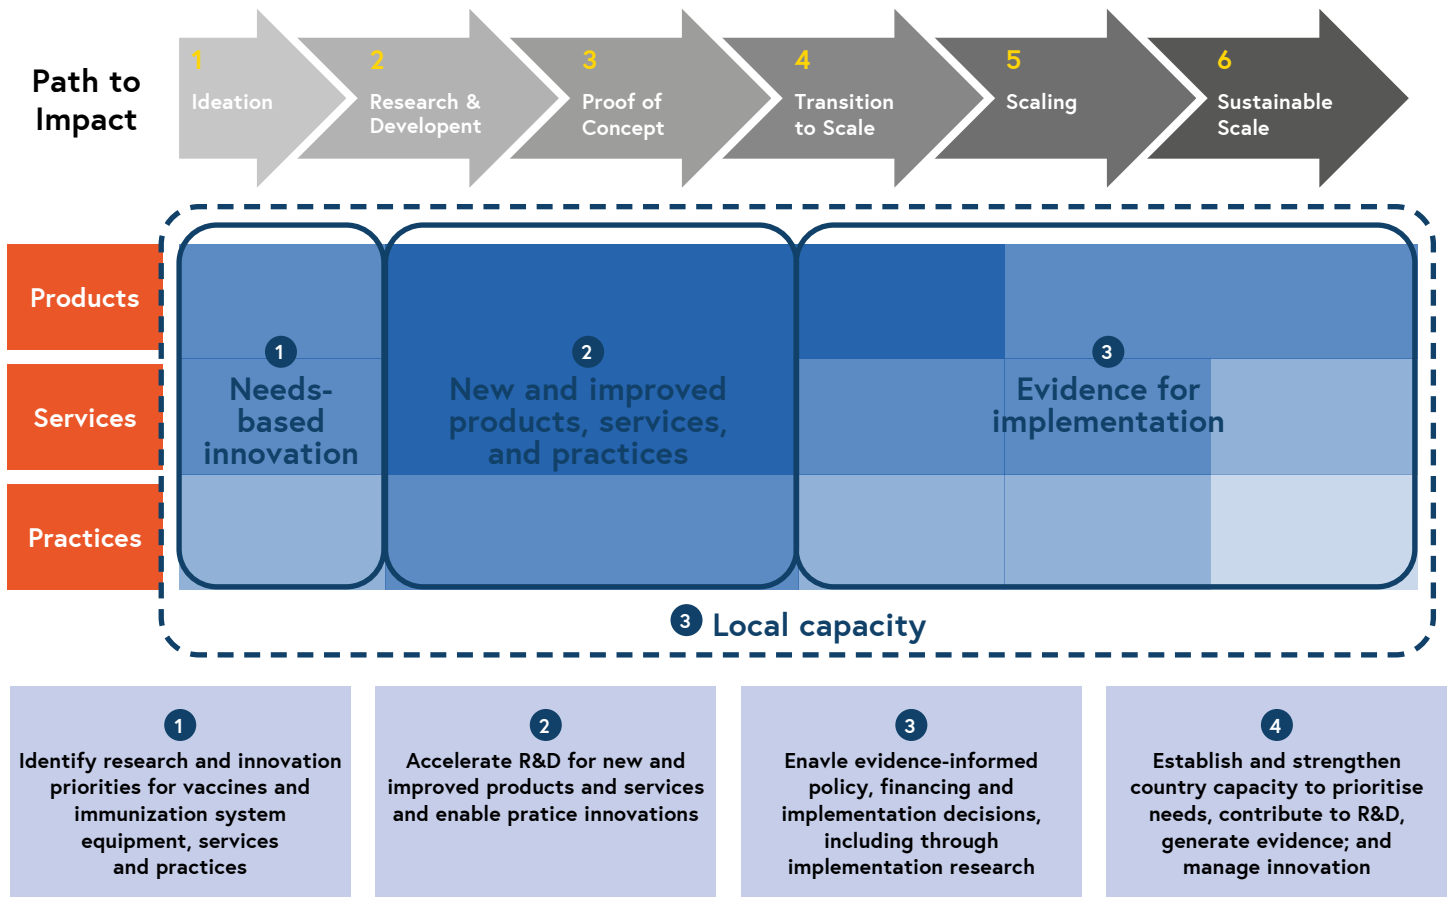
Path to Impact

1 Ideation

2 Research & Developent

3 Proof of Concept

4 Transition to Scale

5 Scaling

6 Sustainable Scale

Products

Services

Practices

1 Needs-based innovation

2 New and improved products, services, and practices

3 Evidence for implementation

3 Local capacity

1 Identify research and innovation priorities for vaccines and immunization system equipment, services and practices

2 Accelerate R&D for new and improved products and services and enable pratice innovations

3 Enavle evidence-informed policy, financing and implementation decisions, including through implementation research

4 Establish and strengthen country capacity to prioritise needs, contribute to R&D, generate evidence; and manage innovation